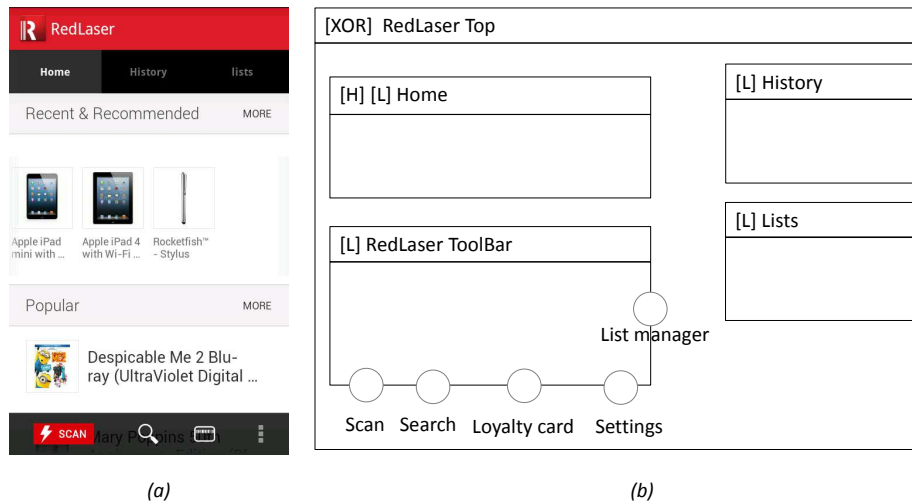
RedLaser

Home History lists

Recent & Recommended MORE

Apple iPad mini with ...

Apple iPad 4 with Wi-Fi ...

Rocketfish™ - Stylus

Popular MORE

Despicable Me 2 Blu-ray (UltraViolet Digital ...

SCAN

Mary Poppins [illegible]

(a)

[XOR] RedLaser Top

[H] [L] Home

[L] History

[L] Lists

[L] RedLaser ToolBar

List manager

Scan Search Loyalty card Settings

(b)